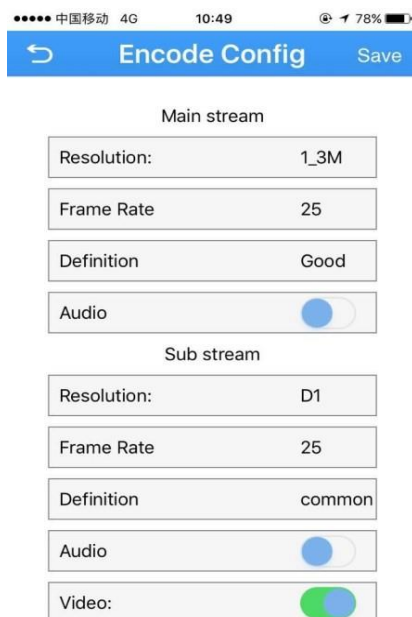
●●●●● 中国移动 4G 10:49 78%

Encode Config Save

Main stream

| Resolution: | 1_3M |
|---|---|
| Frame Rate | 25 |
| Definition | Good |
| Audio | |

Sub stream

| Resolution: | D1 |
|---|---|
| Frame Rate | 25 |
| Definition | common |
| Audio | |
| Video: | |